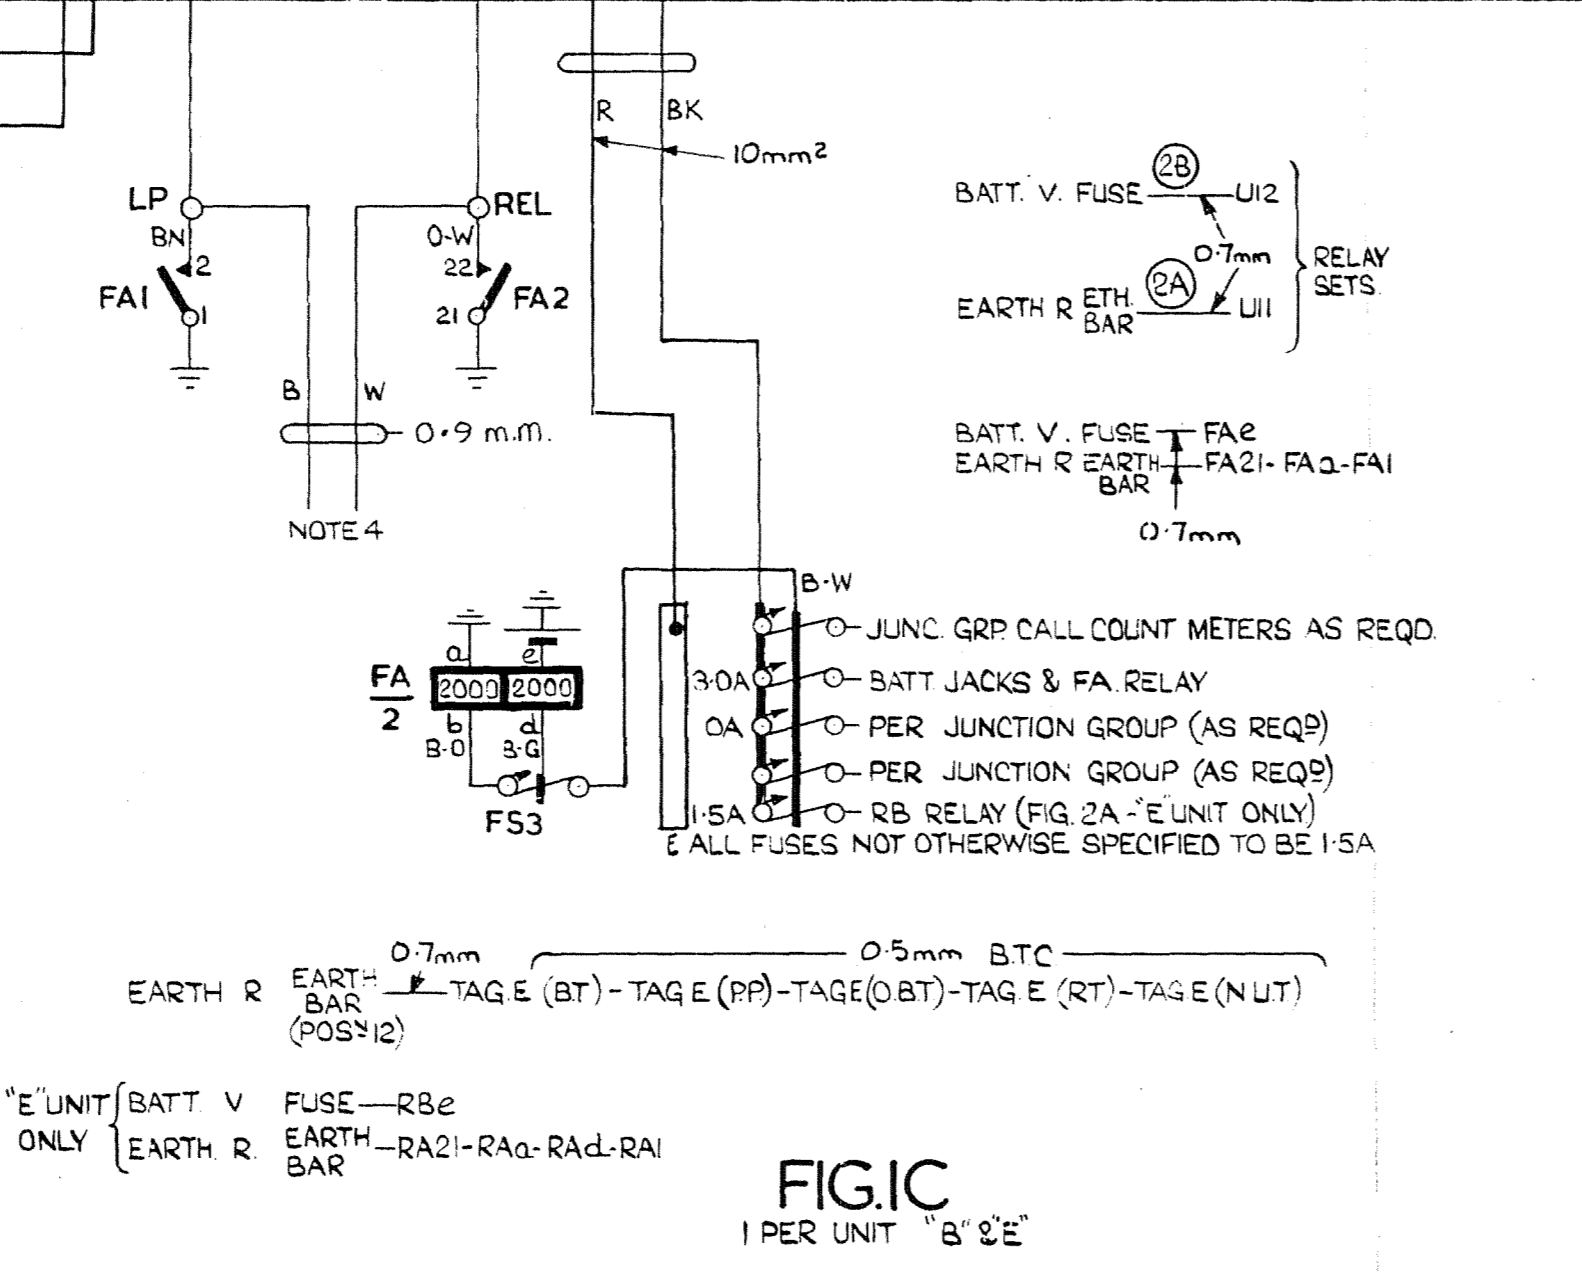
R
BK
10mm²

LP
BN
2
FA1
1

REL
O-W
22
21
FA2

B
W
0·9 m.m.
NOTE 4

BATT. V. FUSE (2B) U12
0·7mm
EARTH R ETH. BAR (2A) U11
RELAY SETS.

BATT. V. FUSE FAe
EARTH R EARTH BAR FA21- FAa-FA1
0·7mm

B·W
FA 2
a
e
2000 2000
b
d
B·O
B·G
FS3

JUNC. GRP. CALL COUNT METERS AS REQD.
3·0A
BATT. JACKS & FA. RELAY
OA
PER JUNCTION GROUP (AS REQD)
PER JUNCTION GROUP (AS REQD)
1·5A
RB RELAY (FIG. 2A - "E" UNIT ONLY)
E ALL FUSES NOT OTHERWISE SPECIFIED TO BE 1·5A

0·7mm
0·5mm B.T.C.
EARTH R EARTH BAR (POSN 12) TAG.E (B.T.) - TAG E (P.P.) - TAG E (O.B.T.) - TAG E (R.T.) - TAG E (N.U.T.)

"E" UNIT ONLY
BATT. V FUSE—RBe
EARTH. R. EARTH BAR —RA21-RAa-RAd-RA1

FIG.1C
1 PER UNIT "B" & "E"